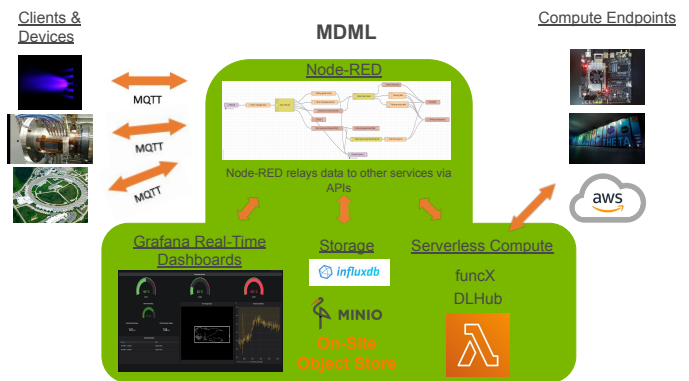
Clients & Devices

MDML

Compute Endpoints

Node-RED

MQTT

MQTT

MQTT

Node-RED relays data to other services via APIs

THETA

aws

Grafana Real-Time Dashboards

Storage

influxdb

MINIO

On-Site Object Store

Serverless Compute

funcX

DLHub